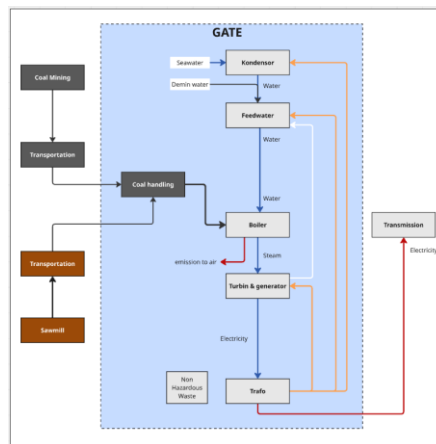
GATE

Coal Mining

Transportation

Transportation

Sawmill

Coal handling

Seawater

Kondensor

Demin water

Water

Feedwater

Water

Water

Boiler

emission to air

Steam

Turbin & generator

Electricity

Non Hazardous Waste

Trafo

Transmission

Electricity